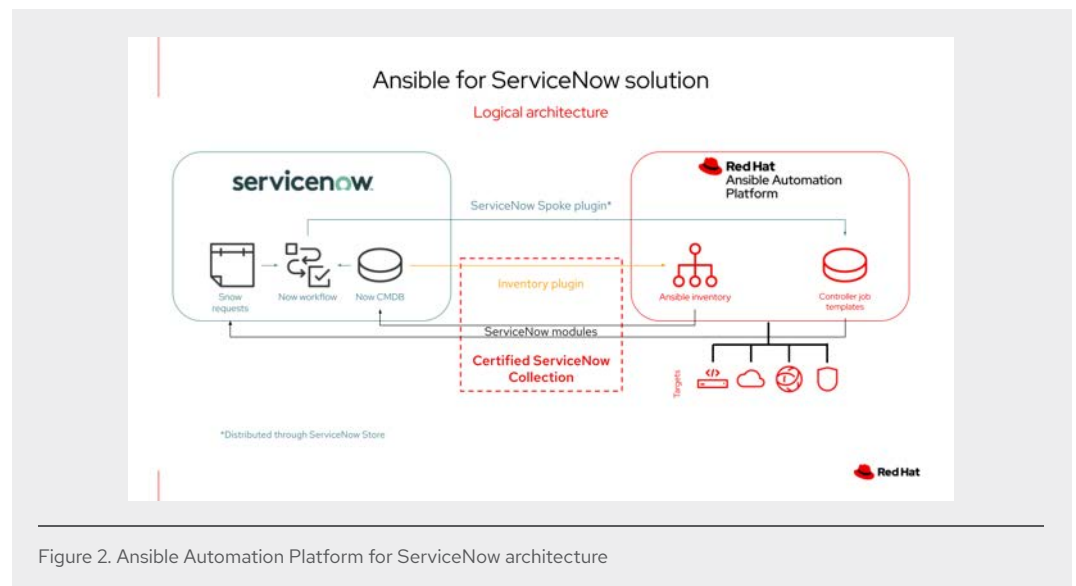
Ansible for ServiceNow solution

Logical architecture

servicenow

Red Hat Ansible Automation Platform

ServiceNow Spoke plugin*

Snow requests

Now workflow

Now CMDB

Inventory plugin

Ansible inventory

Controller job templates

ServiceNow modules

Certified ServiceNow Collection

Targets

*Distributed through ServiceNow Store

Red Hat

Figure 2. Ansible Automation Platform for ServiceNow architecture